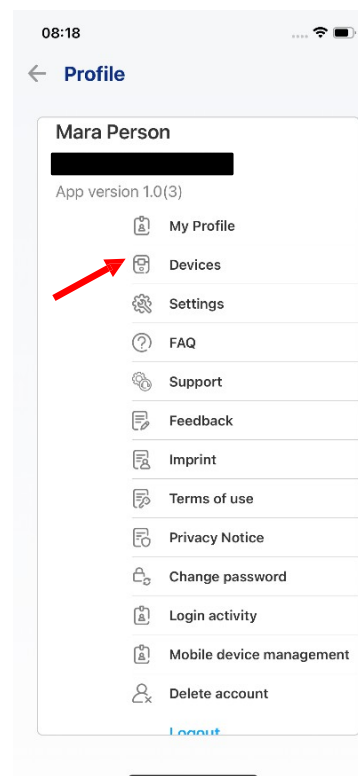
08:18

Profile

Mara Person

App version 1.0(3)

My Profile

Devices

Settings

FAQ

Support

Feedback

Imprint

Terms of use

Privacy Notice

Change password

Login activity

Mobile device management

Delete account

Logout